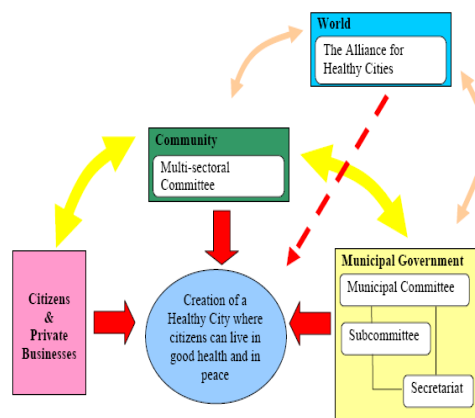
World
The Alliance for Healthy Cities

Community
Multi-sectoral Committee

Citizens & Private Businesses

Creation of a Healthy City where citizens can live in good health and in peace

Municipal Government
Municipal Committee
Subcommittee
Secretariat